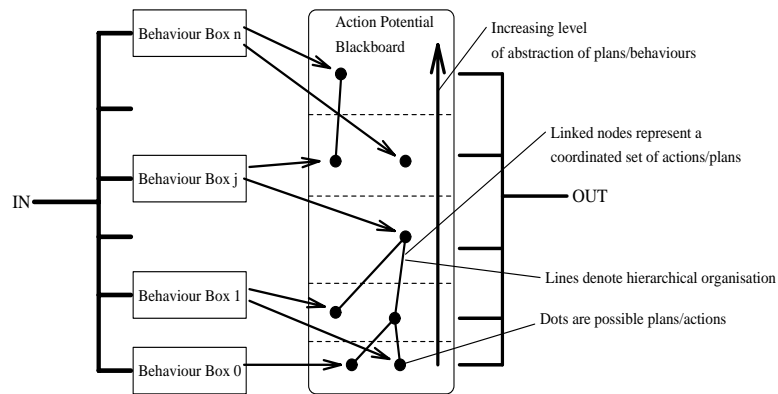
Behaviour Box n

Action Potential Blackboard

Increasing level of abstraction of plans/behaviours

Linked nodes represent a coordinated set of actions/plans

Behaviour Box j

IN

OUT

Lines denote hierarchical organisation

Behaviour Box 1

Dots are possible plans/actions

Behaviour Box 0